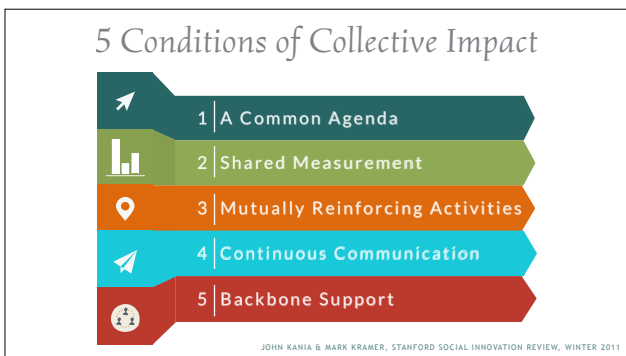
5 Conditions of Collective Impact

1 | A Common Agenda

2 | Shared Measurement

3 | Mutually Reinforcing Activities

4 | Continuous Communication

5 | Backbone Support

JOHN KANIA & MARK KRAMER, STANFORD SOCIAL INNOVATION REVIEW, WINTER 2011